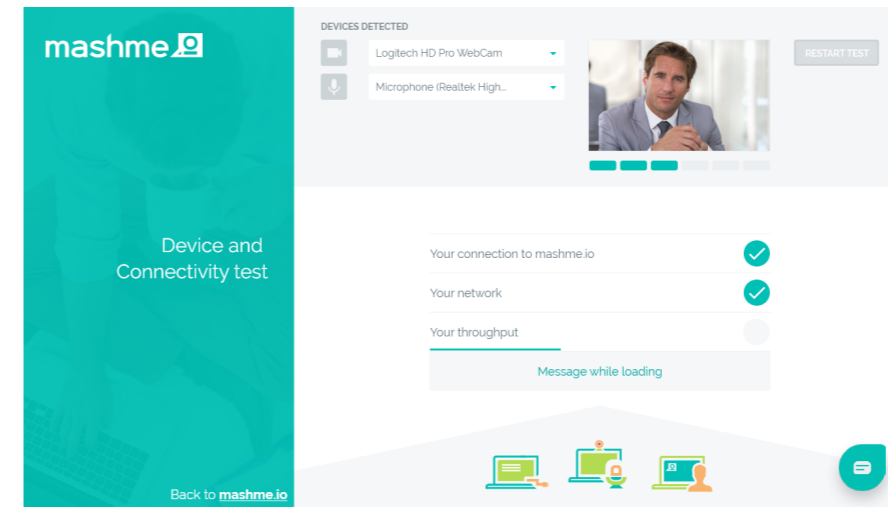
mashme

Device and Connectivity test

Back to mashme.io

DEVICES DETECTED

Logitech HD Pro WebCam

Microphone (Realtek High...

RESTART TEST

Your connection to mashme.io

Your network

Your throughput

Message while loading